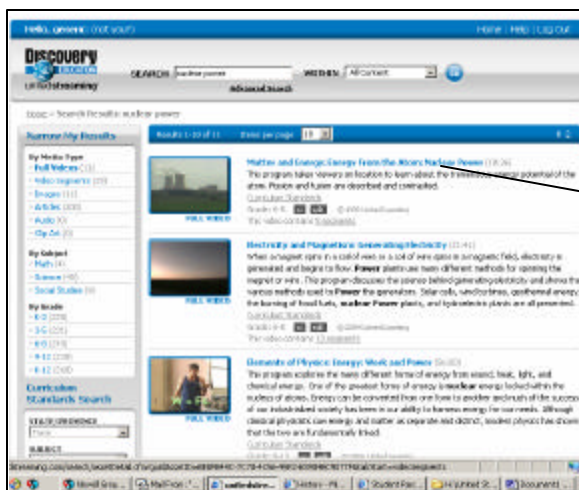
Hello, generic! (not you?)

Home | Help | Log Out

Discovery EDUCATION unitedstreaming

SEARCH nuclear power

WITHIN: All Content

Advanced Search

Home > Search Results: nuclear power

Narrow My Results

By Media Type
• Full Videos (11)
• Video Segments (29)
• Images (11)
• Articles (100)
• Audio (0)
• Clip Art (0)

By Subject
• Math (4)
• Science (46)
• Social Studies (6)

By Grade
• K-2 (229)
• 3-5 (229)
• 6-8 (229)
• 9-12 (228)
• K-12 (240)

Curriculum Standards Search

STATE/PROVINCE
Texas

SUBJECT

Results 1-10 of 11     Items per page 10

FULL VIDEO

Matter and Energy: Energy from the Atom: Nuclear Power (18:26)
This program takes viewers on location to learn about the tremendous energy potential of the atom. Fission and fusion are described and contrasted.
Curriculum Standards
Grades 6-8 © 1999 United Learning
This video contains 5 segments

FULL VIDEO

Electricity and Magnetism: Generating Electricity (21:41)
When a magnet spins in a coil of wire or a coil of wire spins in a magnetic field, electricity is generated and begins to flow. Power plants use many different methods for spinning the magnet or wire. This program discusses the sources behind generating electricity and shows the various methods used to Power the generators. Solar cells, windturbines, geothermal energy, the burning of fossil fuels, nuclear Power plants, and hydroelectric plants are all presented.
Curriculum Standards
Grades 6-8 © 2004 United Learning
This video contains 13 segments

FULL VIDEO

Elements of Physics: Energy: Work and Power (26:03)
This program explores the many different forms of energy from sound, heat, light, and chemical energy. One of the greatest forms of energy is nuclear energy locked within the nucleus of atoms. Energy can be converted from one form to another and the success of our industrialized society has been in our ability to harness energy for our needs. Although classical physicists saw energy and matter as separate and distinct, modern physics has shown that the two are fundamentally linked.
Curriculum Standards
Grades 9-12

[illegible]